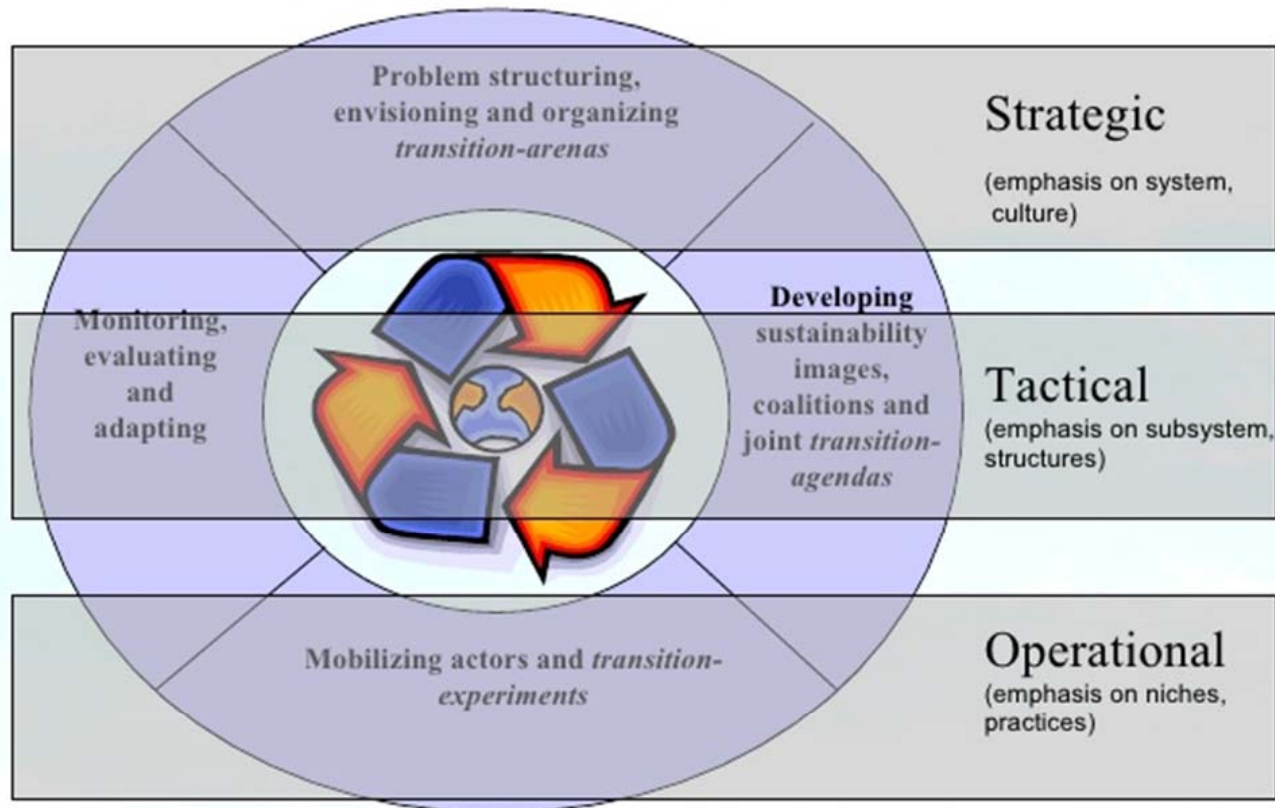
Problem structuring, envisioning and organizing *transition-arenas*

Strategic

(emphasis on system, culture)

Monitoring, evaluating and adapting

Developing sustainability images, coalitions and joint *transition-agendas*

Tactical

(emphasis on subsystem, structures)

Mobilizing actors and *transition-experiments*

Operational

(emphasis on niches, practices)